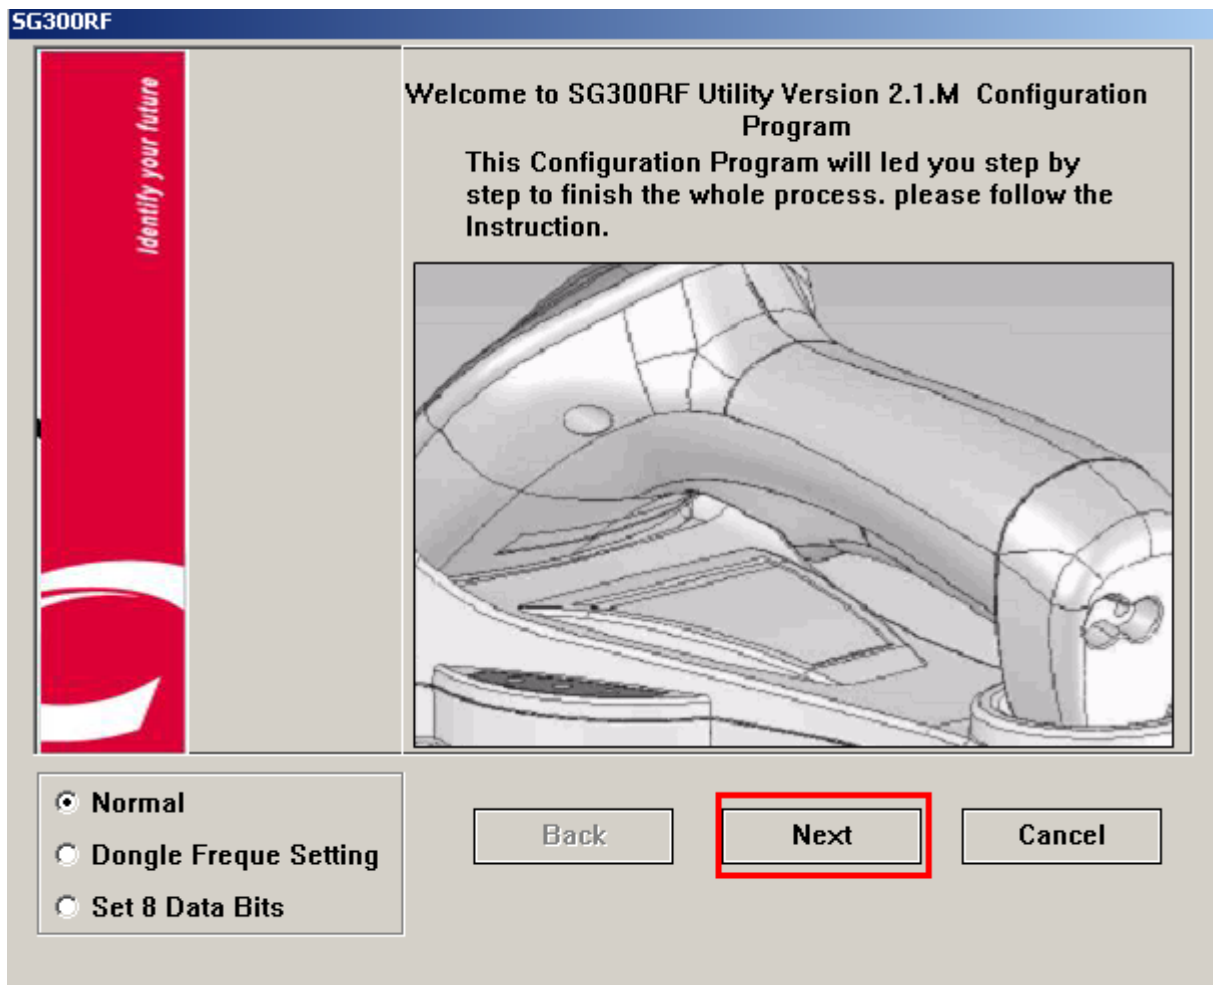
SG300RF

Identify your future

Welcome to SG300RF Utility Version 2.1.M Configuration Program

This Configuration Program will led you step by step to finish the whole process. please follow the Instruction.

Normal

Dongle Freque Setting

Set 8 Data Bits

Back

Next

Cancel